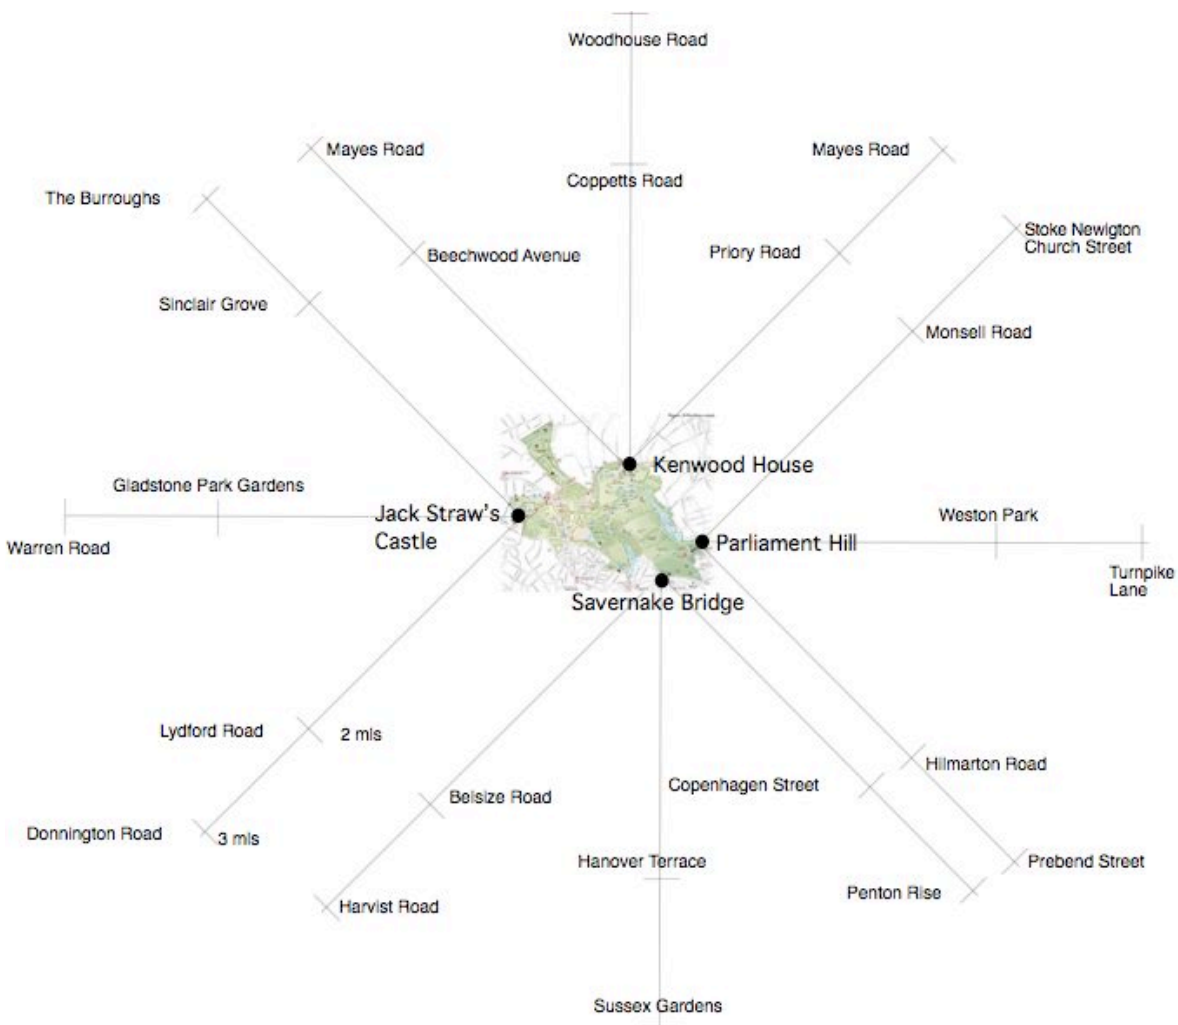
Woodhouse Road

Mayes Road

Mayes Road

Coppetts Road

The Burroughs

Stoke Newigton Church Street

Beechwood Avenue

Priory Road

Sinclair Grove

Monsell Road

Kenwood House

Gladstone Park Gardens

Jack Straw's Castle

Weston Park

Warren Road

Parliament Hill

Turnpike Lane

Savernake Bridge

Lydford Road

2 mls

Hilmarton Road

Copenhagen Street

Belsize Road

Donnington Road

3 mls

Hanover Terrace

Prebend Street

Penton Rise

Harvist Road

Sussex Gardens